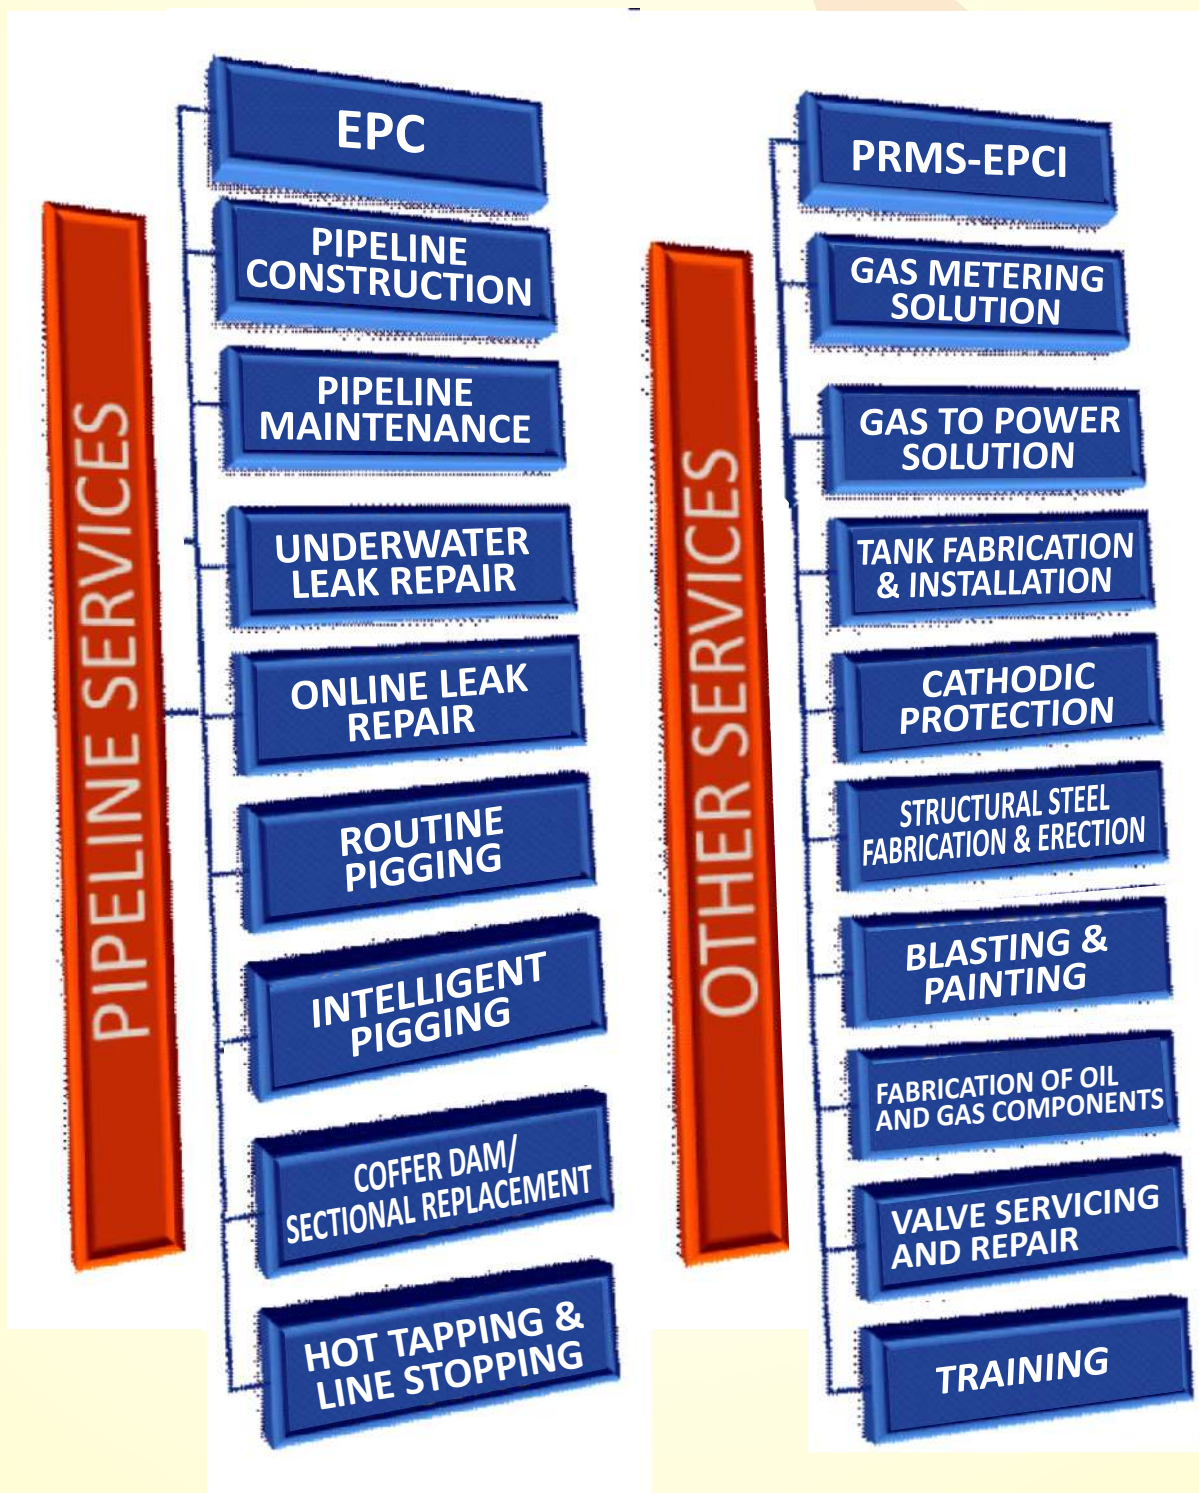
PIPELINE SERVICES

EPC

PIPELINE CONSTRUCTION

PIPELINE MAINTENANCE

UNDERWATER LEAK REPAIR

ONLINE LEAK REPAIR

ROUTINE PIGGING

INTELLIGENT PIGGING

COFFER DAM/ SECTIONAL REPLACEMENT

HOT TAPPING & LINE STOPPING

OTHER SERVICES

PRMS-EPCI

GAS METERING SOLUTION

GAS TO POWER SOLUTION

TANK FABRICATION & INSTALLATION

CATHODIC PROTECTION

STRUCTURAL STEEL FABRICATION & ERECTION

BLASTING & PAINTING

FABRICATION OF OIL AND GAS COMPONENTS

VALVE SERVICING AND REPAIR

TRAINING